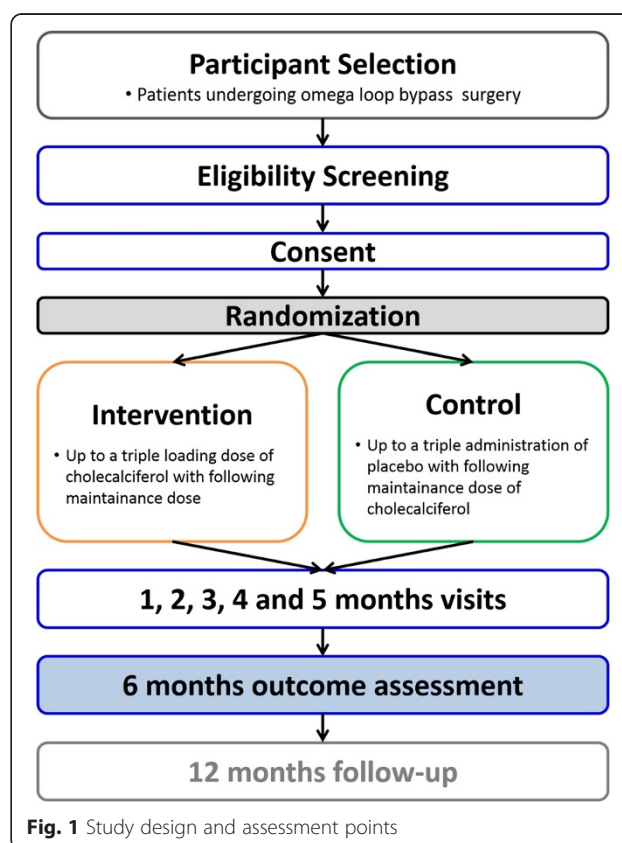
Participant Selection

• Patients undergoing omega loop bypass surgery

Eligibility Screening

Consent

Randomization

Intervention

• Up to a triple loading dose of cholecalciferol with following maintainance dose

Control

• Up to a triple administration of placebo with following maintainance dose of cholecalciferol

1, 2, 3, 4 and 5 months visits

6 months outcome assessment

12 months follow-up

Fig. 1 Study design and assessment points